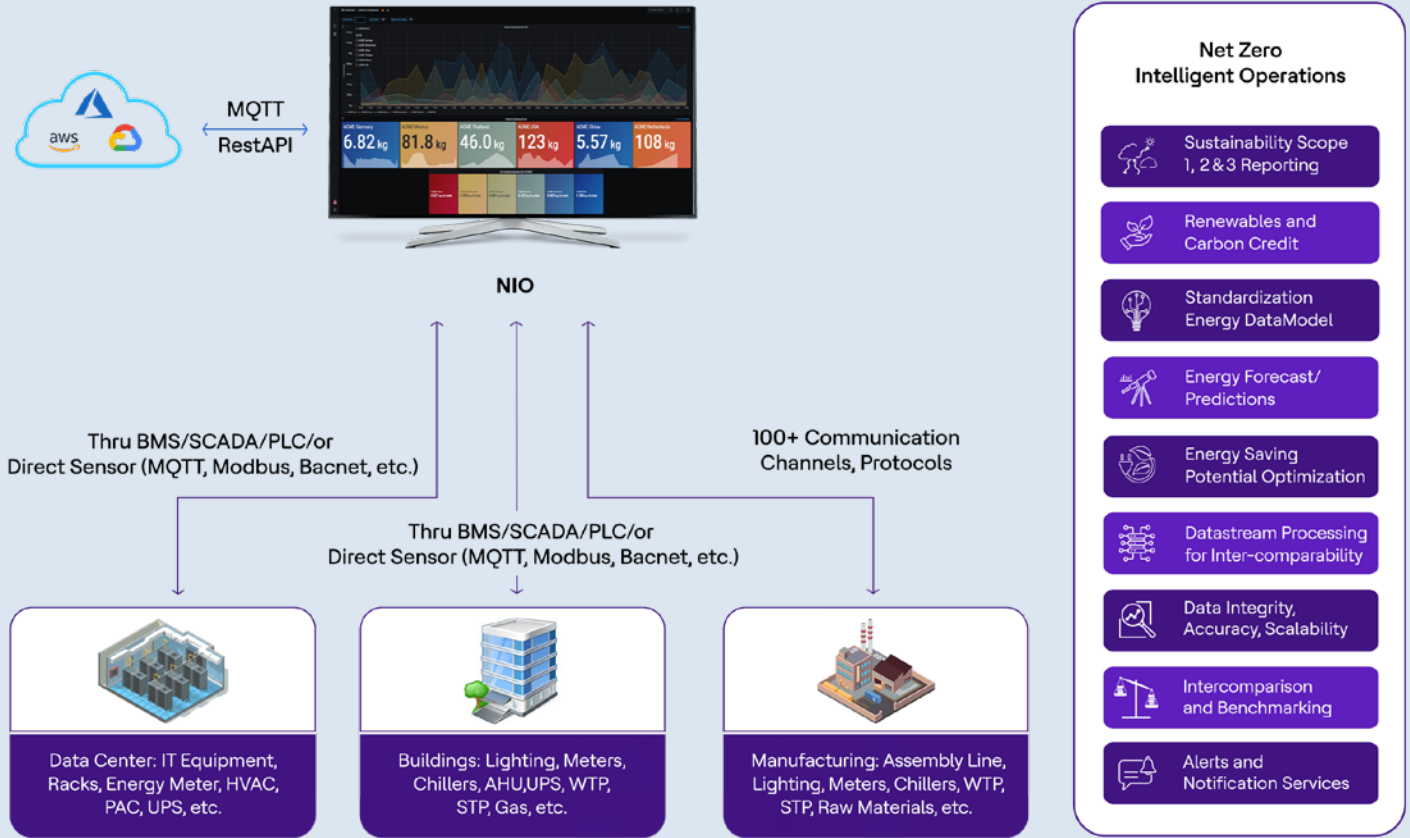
aws

MQTT
RestAPI

ACME Germany 6.82 kg
ACME Mexico 81.8 kg
ACME Thailand 46.0 kg
ACME USA 123 kg
ACME China 5.57 kg
ACME Netherlands 108 kg

NIO

Thru BMS/SCADA/PLC/or Direct Sensor (MQTT, Modbus, Bacnet, etc.)

100+ Communication Channels, Protocols

Thru BMS/SCADA/PLC/or Direct Sensor (MQTT, Modbus, Bacnet, etc.)

Data Center: IT Equipment, Racks, Energy Meter, HVAC, PAC, UPS, etc.

Buildings: Lighting, Meters, Chillers, AHU,UPS, WTP, STP, Gas, etc.

Manufacturing: Assembly Line, Lighting, Meters, Chillers, WTP, STP, Raw Materials, etc.

Net Zero Intelligent Operations

Sustainability Scope 1, 2 & 3 Reporting

Renewables and Carbon Credit

Standardization Energy DataModel

Energy Forecast/ Predictions

Energy Saving Potential Optimization

Datastream Processing for Inter-comparability

Data Integrity, Accuracy, Scalability

Intercomparison and Benchmarking

Alerts and Notification Services